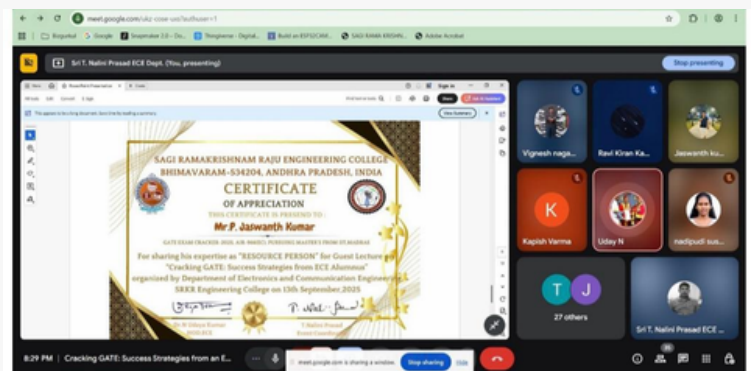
meet.google.com/ukz-cswe-uxs?authuser=1

Bloguted Google Sinopmaker 2.0 – Do... Thingiverse - Digital... Build an ESP32CAM... SAGI RAMA KRISHN... Adobe Acrobat

Sri T. Nalini Prasad ECE Dept. (You, presenting)

Stop presenting

SAGI RAMAKRISHNAM RAJU ENGINEERING COLLEGE
BHIMAVARAM-534204, ANDHRA PRADESH, INDIA

CERTIFICATE
OF APPRECIATION

THIS CERTIFICATE IS PRESEND TO :

Mr P. Jaswanth Kumar

GATE EXAM CRACKER 2025, AIR-968(EC), PURSUING MASTER'S FROM IIT MADRAS

For sharing his expertise as "RESOURCE PERSON" for Guest Lecture on "Cracking GATE: Success Strategies from ECE Alumnus" organized by Department of Electronics and Communication Engineering SRKR Engineering College on 13th September, 2025

Dr N Udaya Kumar
HOD ECE

T Nalini Prasad
Event Coordinator

Vignesh naga...

Ravi Kiran Ka...

Jaswanth ku...

K

Kapish Varma

Uday N

nadipudi sus...

T J

27 others

Sri T. Nalini Prasad ECE ...

8:29 PM | Cracking GATE: Success Strategies from an E...

meet.google.com is sharing a window. Stop sharing Hide